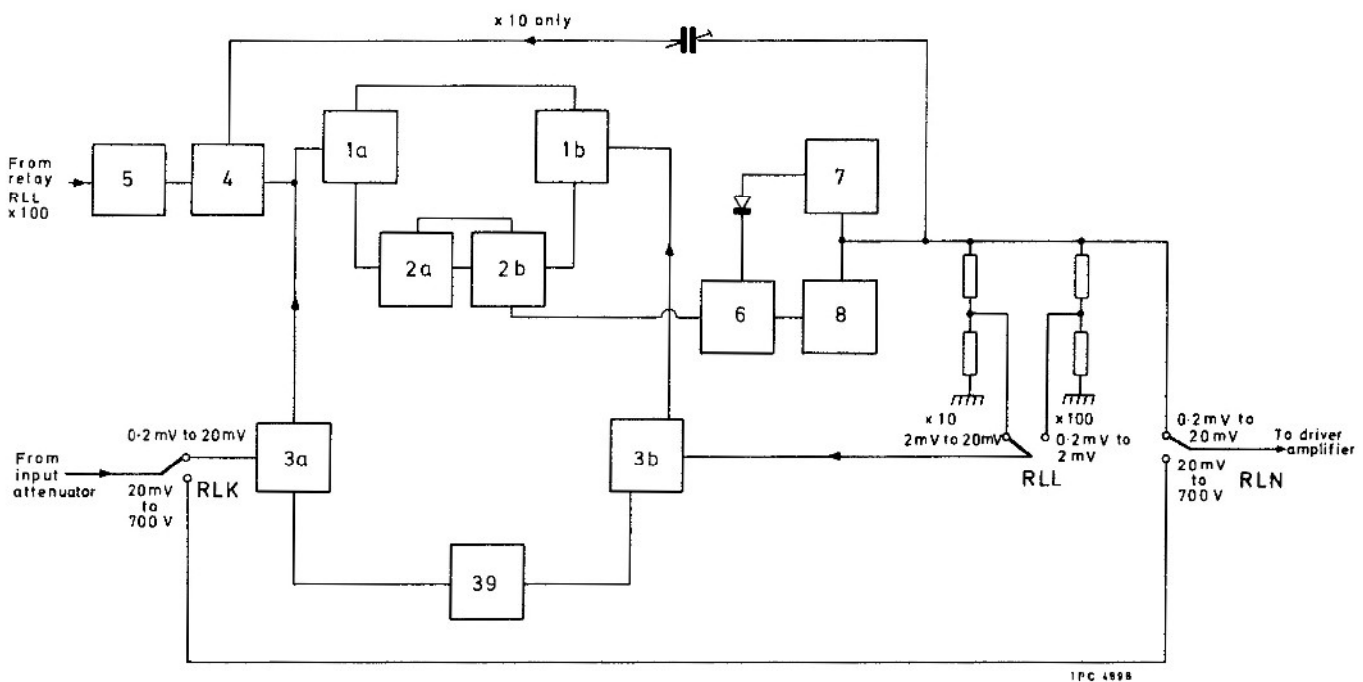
x 10 only

From relay RLL x 100

5

4

1a

1b

7

2a

2b

6

8

x 10 2mV to 20mV

x 100 0·2 mV to 2 mV

0·2 mV to 20 mV

To driver amplifier

20 mV to 700 V

RLN

RLL

From input attenuator

0·2 mV to 20 mV

20 mV to 700 V

RLK

3a

3b

39

1PC 4998